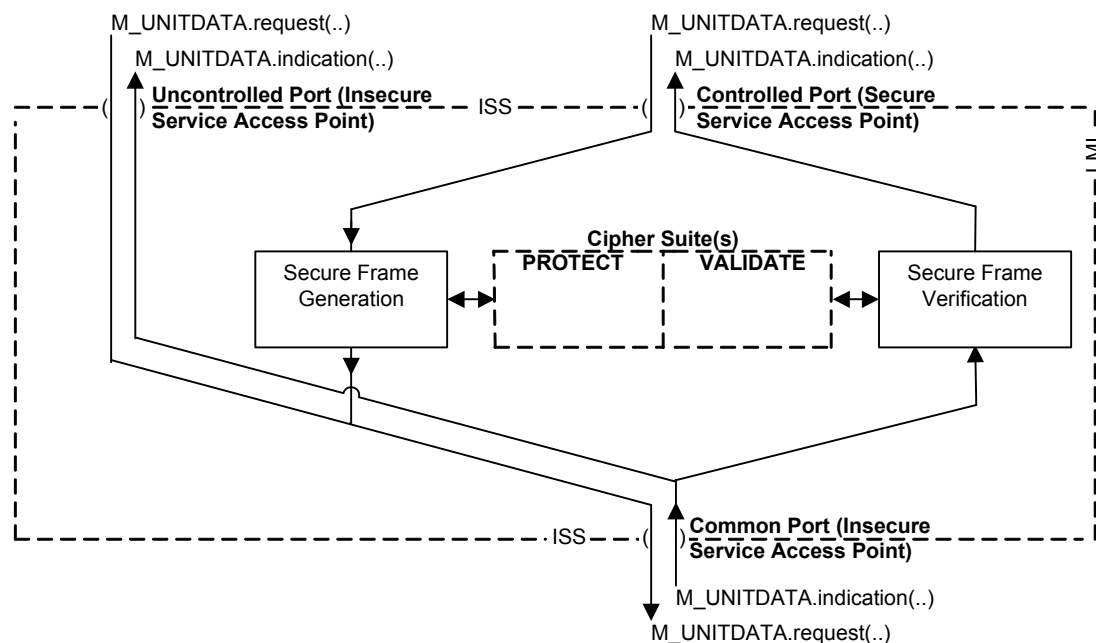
M_UNITDATA.request(..)
M_UNITDATA.indication(..)

M_UNITDATA.request(..)
M_UNITDATA.indication(..)

( ) Uncontrolled Port (Insecure Service Access Point)

ISS

( ) Controlled Port (Secure Service Access Point)

Cipher Suite(s)

PROTECT

VALIDATE

Secure Frame Generation

Secure Frame Verification

ISS

( ) Common Port (Insecure Service Access Point)

M_UNITDATA.indication(..)
M_UNITDATA.request(..)